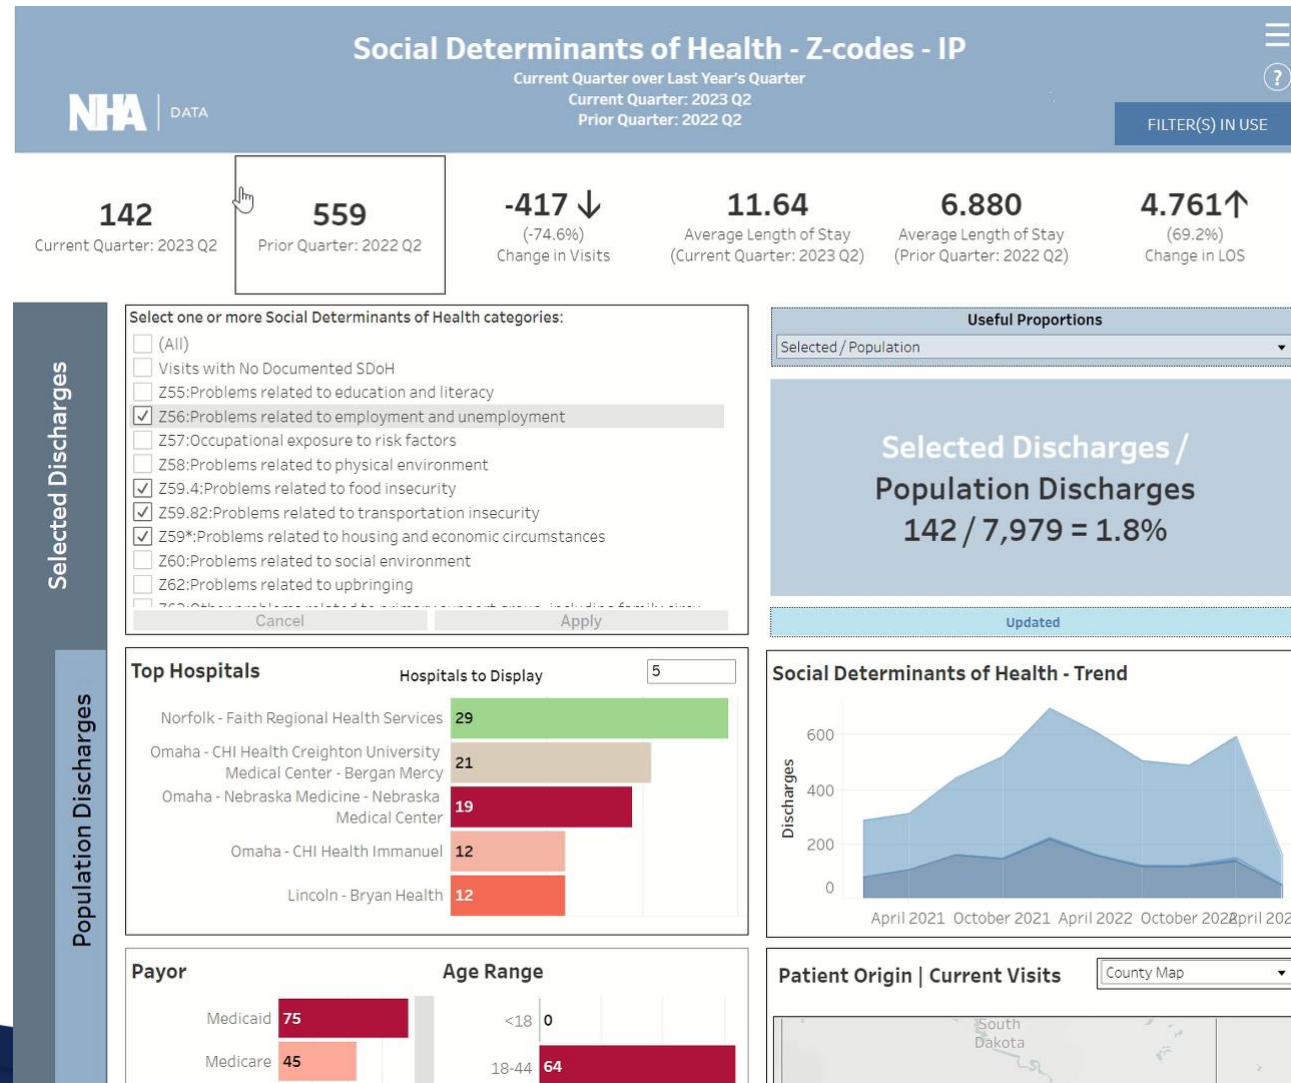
Social Determinants of Health - Z-codes - IP
Current Quarter over Last Year's Quarter
Current Quarter: 2023 Q2
Prior Quarter: 2022 Q2

NHA | DATA

FILTER(S) IN USE

142
Current Quarter: 2023 Q2

559
Prior Quarter: 2022 Q2

-417 ↓
(-74.6%)
Change in Visits

11.64
Average Length of Stay
(Current Quarter: 2023 Q2)

6.880
Average Length of Stay
(Prior Quarter: 2022 Q2)

4.761↑
(69.2%)
Change in LOS

Selected Discharges

Select one or more Social Determinants of Health categories:
(All)
Visits with No Documented SDoH
Z55:Problems related to education and literacy
Z56:Problems related to employment and unemployment
Z57:Occupational exposure to risk factors
Z58:Problems related to physical environment
Z59.4:Problems related to food insecurity
Z59.82:Problems related to transportation insecurity
Z59*:Problems related to housing and economic circumstances
Z60:Problems related to social environment
Z62:Problems related to upbringing
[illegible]
Cancel
Apply

Useful Proportions
Selected / Population

Selected Discharges /
Population Discharges
142 / 7,979 = 1.8%

Updated

Population Discharges

Top Hospitals
Hospitals to Display 5

| Hospital | Count |
|---|---|
| Norfolk - Faith Regional Health Services | 29 |
| Omaha - CHI Health Creighton University Medical Center - Bergan Mercy | 21 |
| Omaha - Nebraska Medicine - Nebraska Medical Center | 19 |
| Omaha - CHI Health Immanuel | 12 |
| Lincoln - Bryan Health | 12 |

Social Determinants of Health - Trend
Discharges
600
400
200
0
April 2021 October 2021 April 2022 October 2022 April 202

Payor
Medicaid 75
Medicare 45

Age Range
<18 0
18-44 64

Patient Origin | Current Visits
County Map
South Dakota